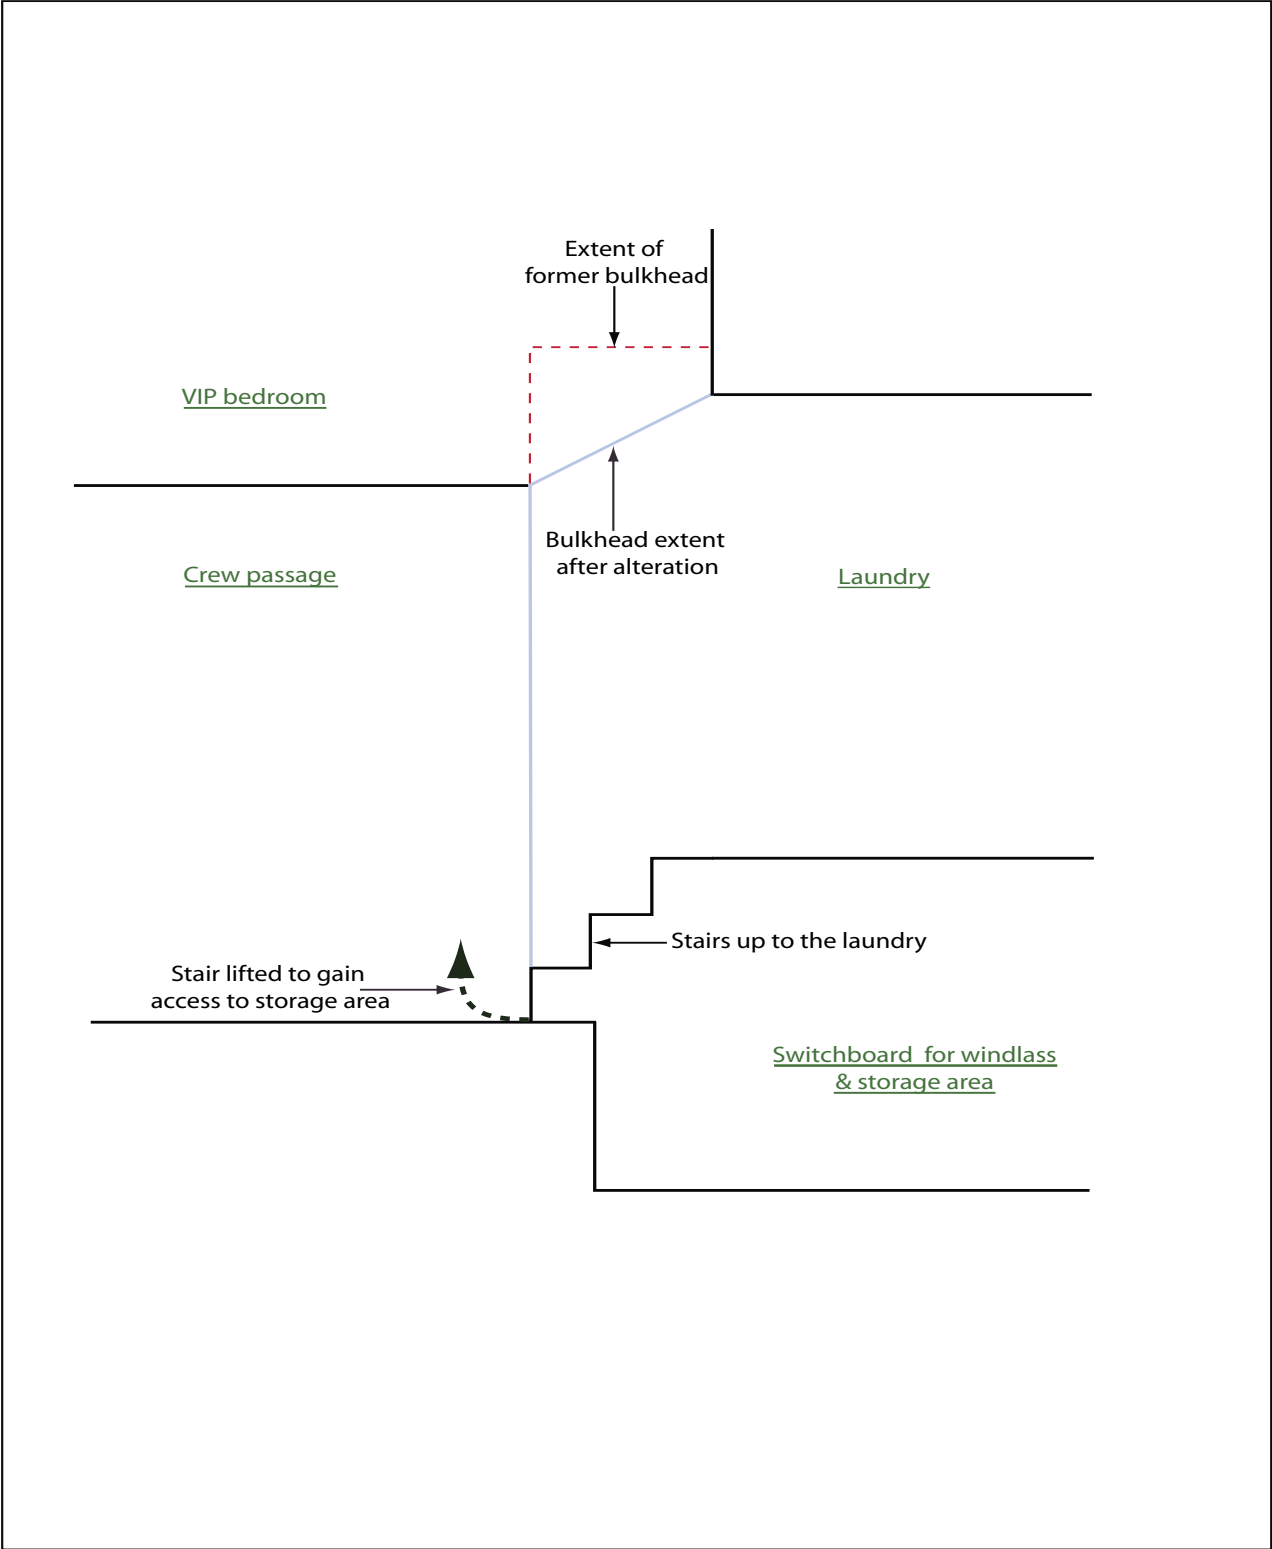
Extent of former bulkhead

VIP bedroom

Bulkhead extent after alteration

Crew passage

Laundry

Stairs up to the laundry

Stair lifted to gain access to storage area

Switchboard for windlass & storage area